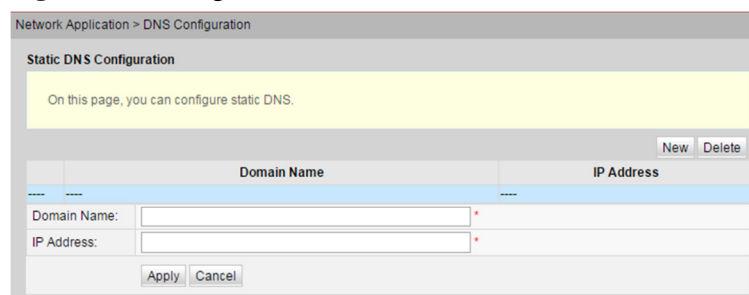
Network Application > DNS Configuration

Static DNS Configuration

On this page, you can configure static DNS.

New Delete

| | Domain Name | IP Address |
|---|---|---|
| ---- | ---- | ---- |

Domain Name: *

IP Address: *

Apply Cancel